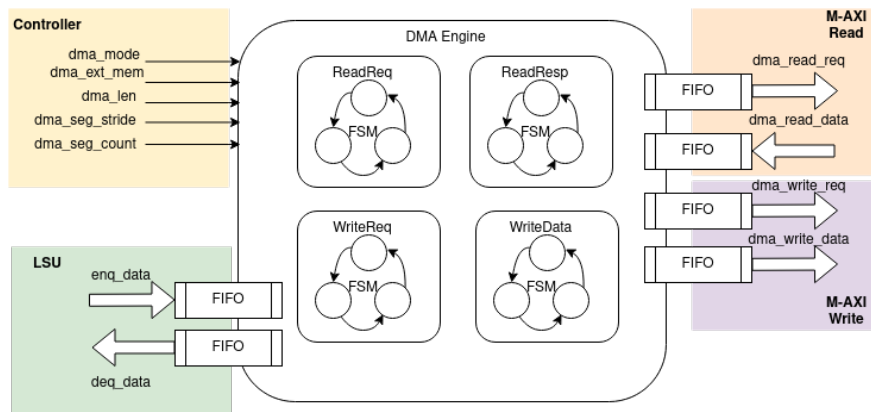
Controller

dma_mode
dma_ext_mem
dma_len
dma_seg_stride
dma_seg_count

DMA Engine

ReadReq
FSM

ReadResp
FSM

WriteReq
FSM

WriteData
FSM

M-AXI
Read

FIFO
dma_read_req

FIFO
dma_read_data

FIFO
dma_write_req

FIFO
dma_write_data

M-AXI
Write

LSU

enq_data
FIFO

FIFO
deq_data